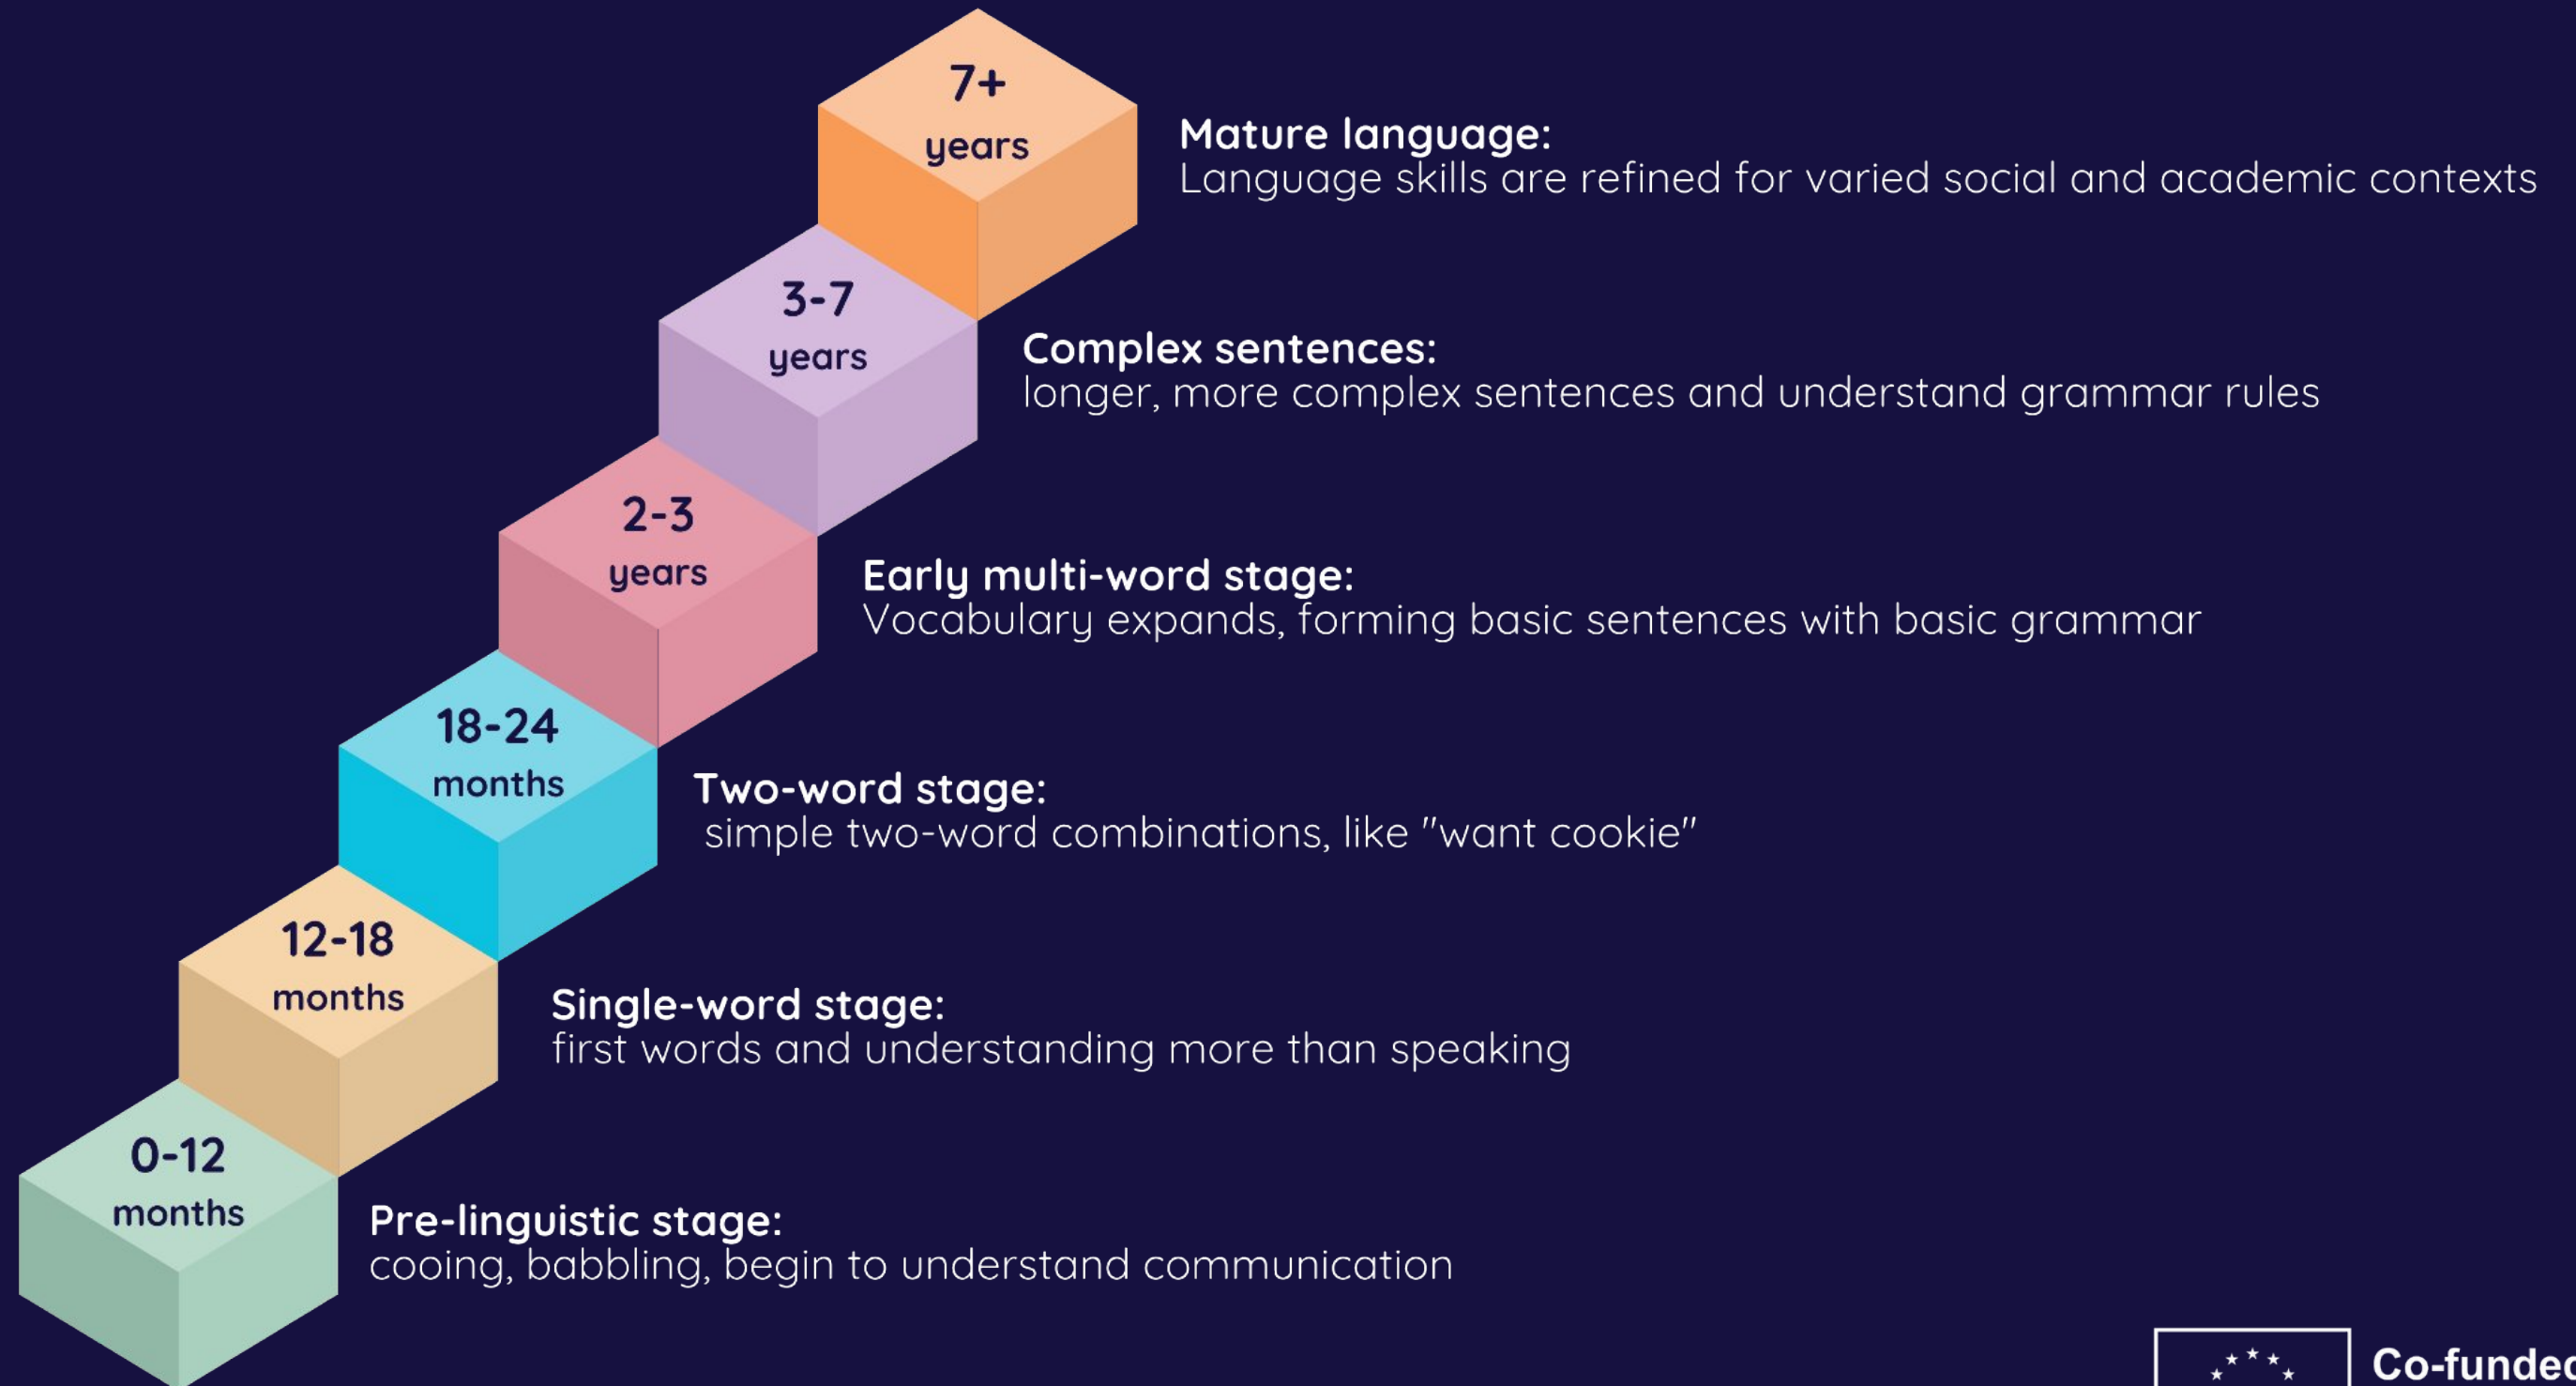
7+ years

Mature language:
Language skills are refined for varied social and academic contexts

3-7 years

Complex sentences:
longer, more complex sentences and understand grammar rules

2-3 years

Early multi-word stage:
Vocabulary expands, forming basic sentences with basic grammar

18-24 months

Two-word stage:
simple two-word combinations, like "want cookie"

12-18 months

Single-word stage:
first words and understanding more than speaking

0-12 months

Pre-linguistic stage:
cooing, babbling, begin to understand communication

Co-funde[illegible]